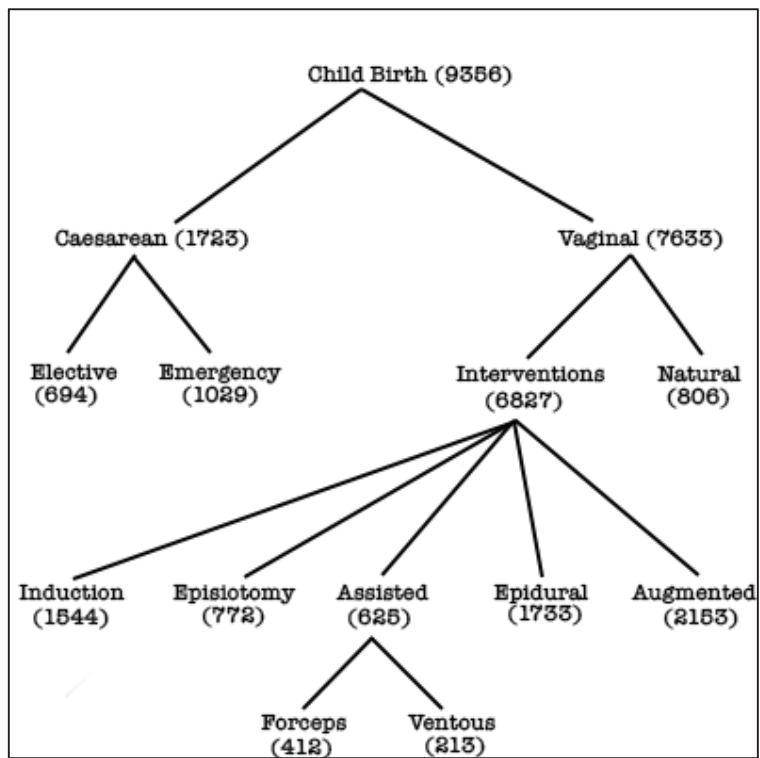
Child Birth (9356)

Caesarean (1723)

Vaginal (7633)

Elective (694)

Emergency (1029)

Interventions (6827)

Natural (806)

Induction (1544)

Episiotomy (772)

Assisted (625)

Epidural (1733)

Augmented (2153)

Forceps (412)

Ventous (213)